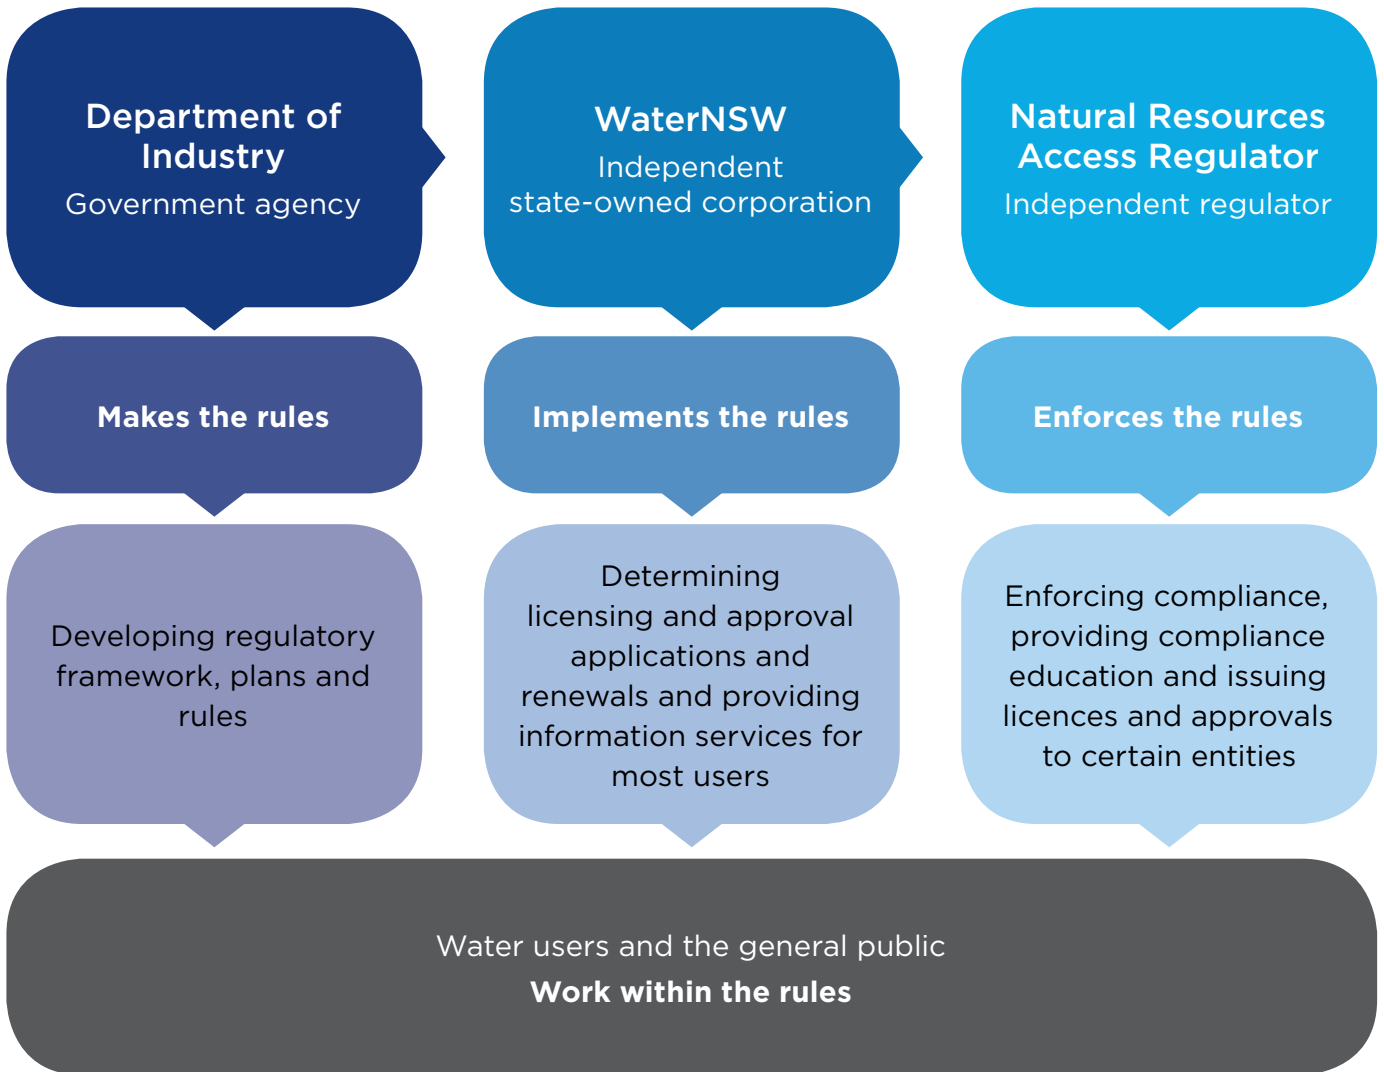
Department of Industry
Government agency

Makes the rules

Developing regulatory framework, plans and rules

WaterNSW
Independent state-owned corporation

Implements the rules

Determining licensing and approval applications and renewals and providing information services for most users

Natural Resources Access Regulator
Independent regulator

Enforces the rules

Enforcing compliance, providing compliance education and issuing licences and approvals to certain entities

Water users and the general public
Work within the rules